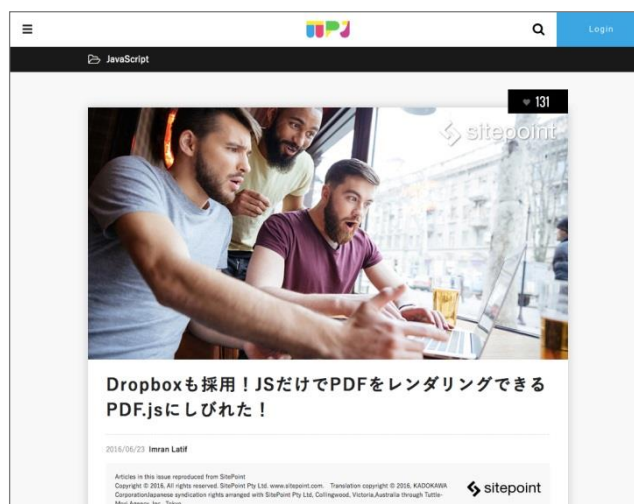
Login

JavaScript

131

sitepoint

Dropboxも採用！JSだけでPDFをレンダリングできるPDF.jsにしびれた！

2016/06/23 Imran Latif

Articles in this issue reproduced from SitePoint
Copyright © 2016, All rights reserved. SitePoint Pty Ltd. www.sitepoint.com. Translation copyright © 2016, KADOKAWA Corporation/Japanese syndication rights arranged with SitePoint Pty Ltd, Collingwood, Victoria,Australia through Tuttle-Mori Agency, Inc., Tokyo

sitepoint